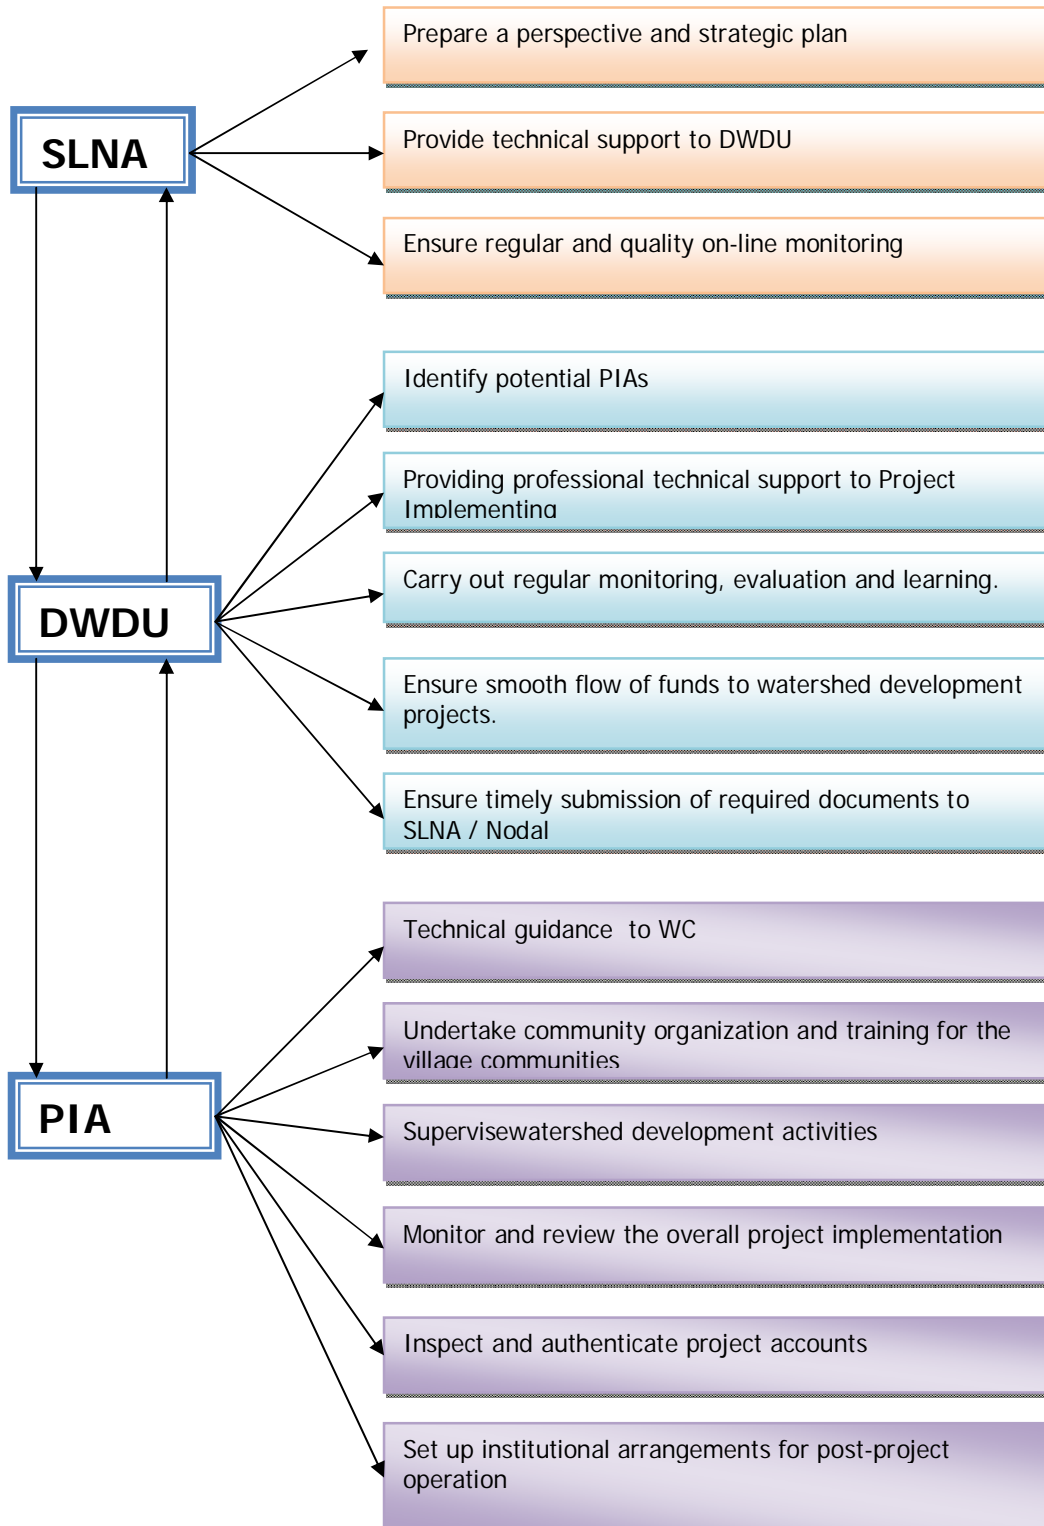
SLNA

Prepare a perspective and strategic plan

Provide technical support to DWDU

Ensure regular and quality on-line monitoring

DWDU

Identify potential PIAs

Providing professional technical support to Project Implementing

Carry out regular monitoring, evaluation and learning.

Ensure smooth flow of funds to watershed development projects.

Ensure timely submission of required documents to SLNA / Nodal

PIA

Technical guidance to WC

Undertake community organization and training for the village communities

Supervisewatershed development activities

Monitor and review the overall project implementation

Inspect and authenticate project accounts

Set up institutional arrangements for post-project operation